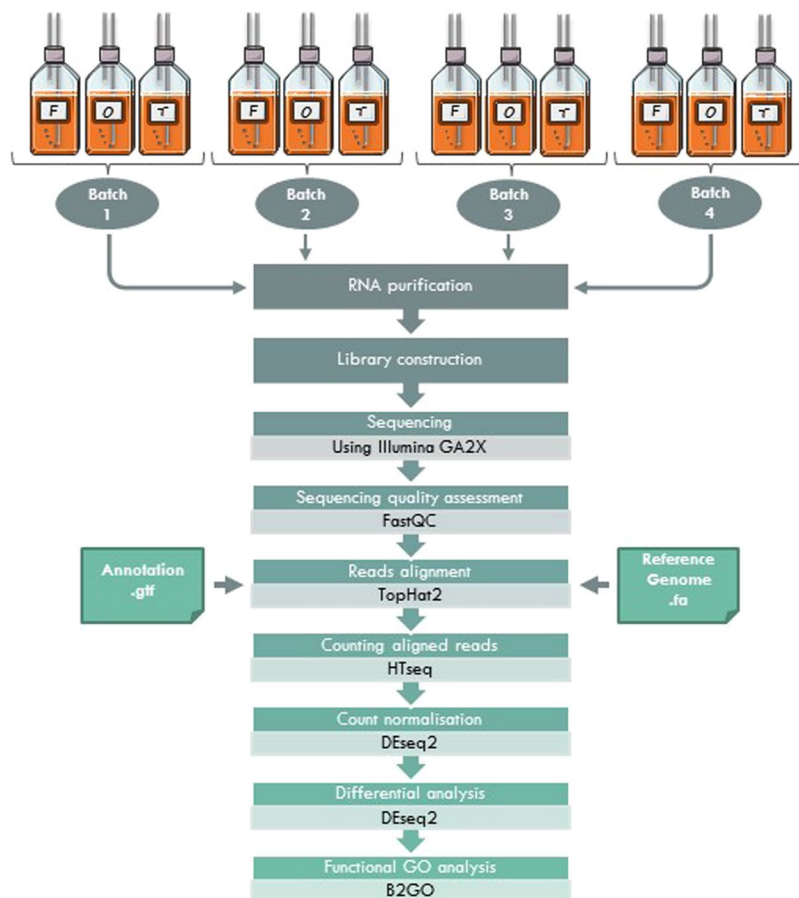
F O T
F O T
F O T
F O T

Batch 1
Batch 2
Batch 3
Batch 4

RNA purification

Library construction

Sequencing
Using Illumina GA2X

Sequencing quality assessment
FastQC

Annotation .gtf

Reads alignment
TopHat2

Reference Genome .fa

Counting aligned reads
HTseq

Count normalisation
DEseq2

Differential analysis
DEseq2

Functional GO analysis
B2GO